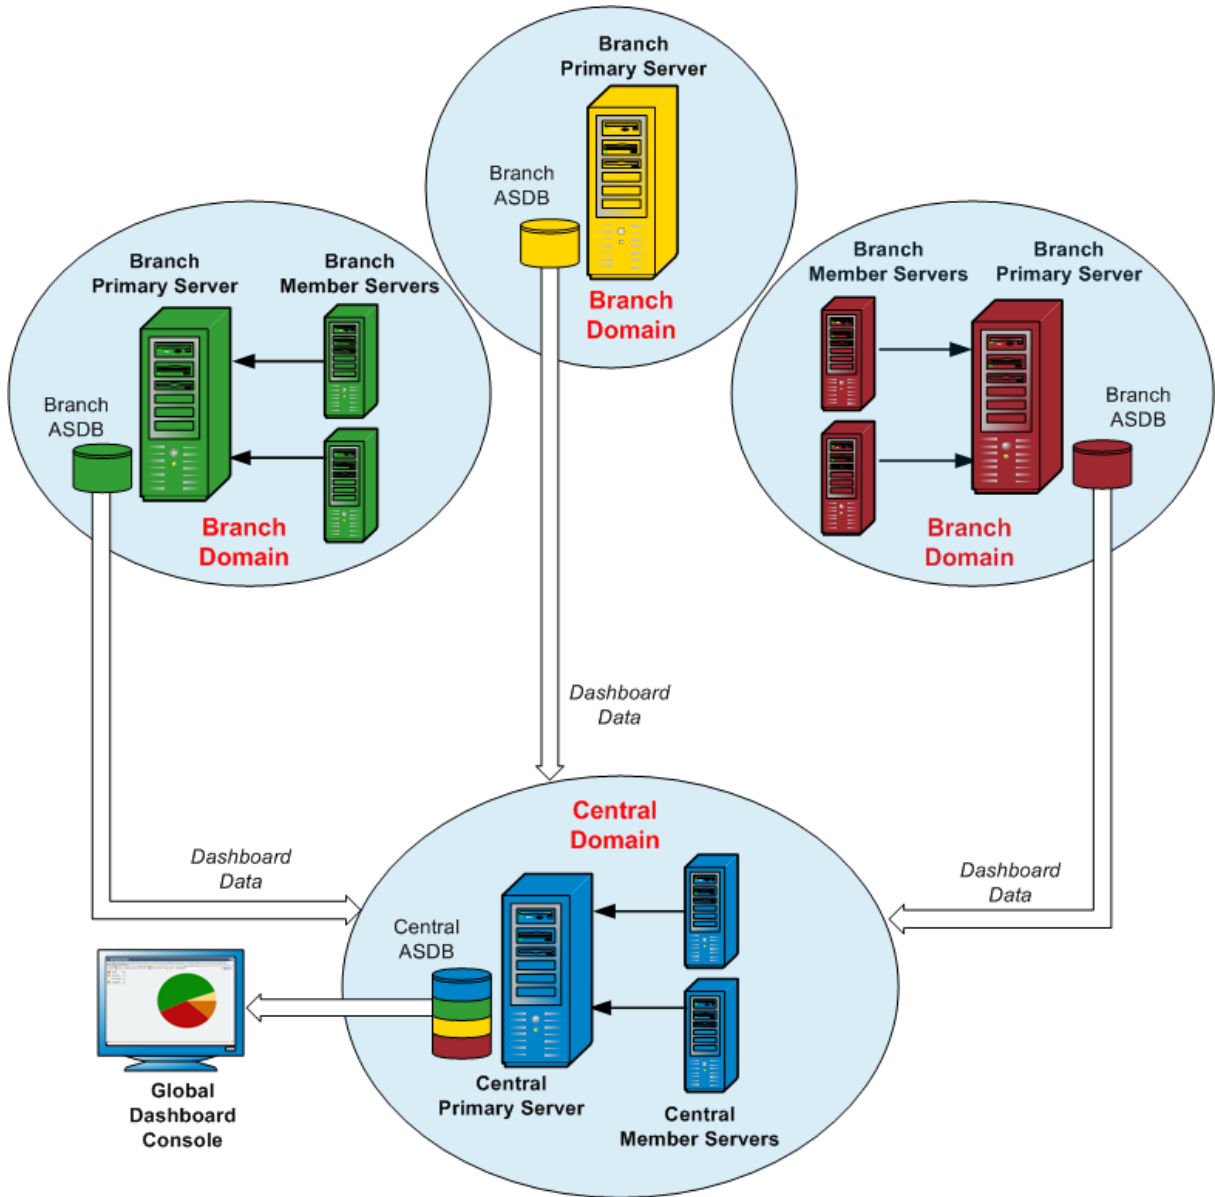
Branch
Primary Server

Branch
ASDB

Branch
Domain

Branch
Primary Server

Branch
Member Servers

Branch
ASDB

Branch
Domain

Branch
Member Servers

Branch
Primary Server

Branch
ASDB

Branch
Domain

Dashboard
Data

Central
Domain

Dashboard
Data

Dashboard
Data

Central
ASDB

Global
Dashboard
Console

Central
Primary Server

Central
Member Servers